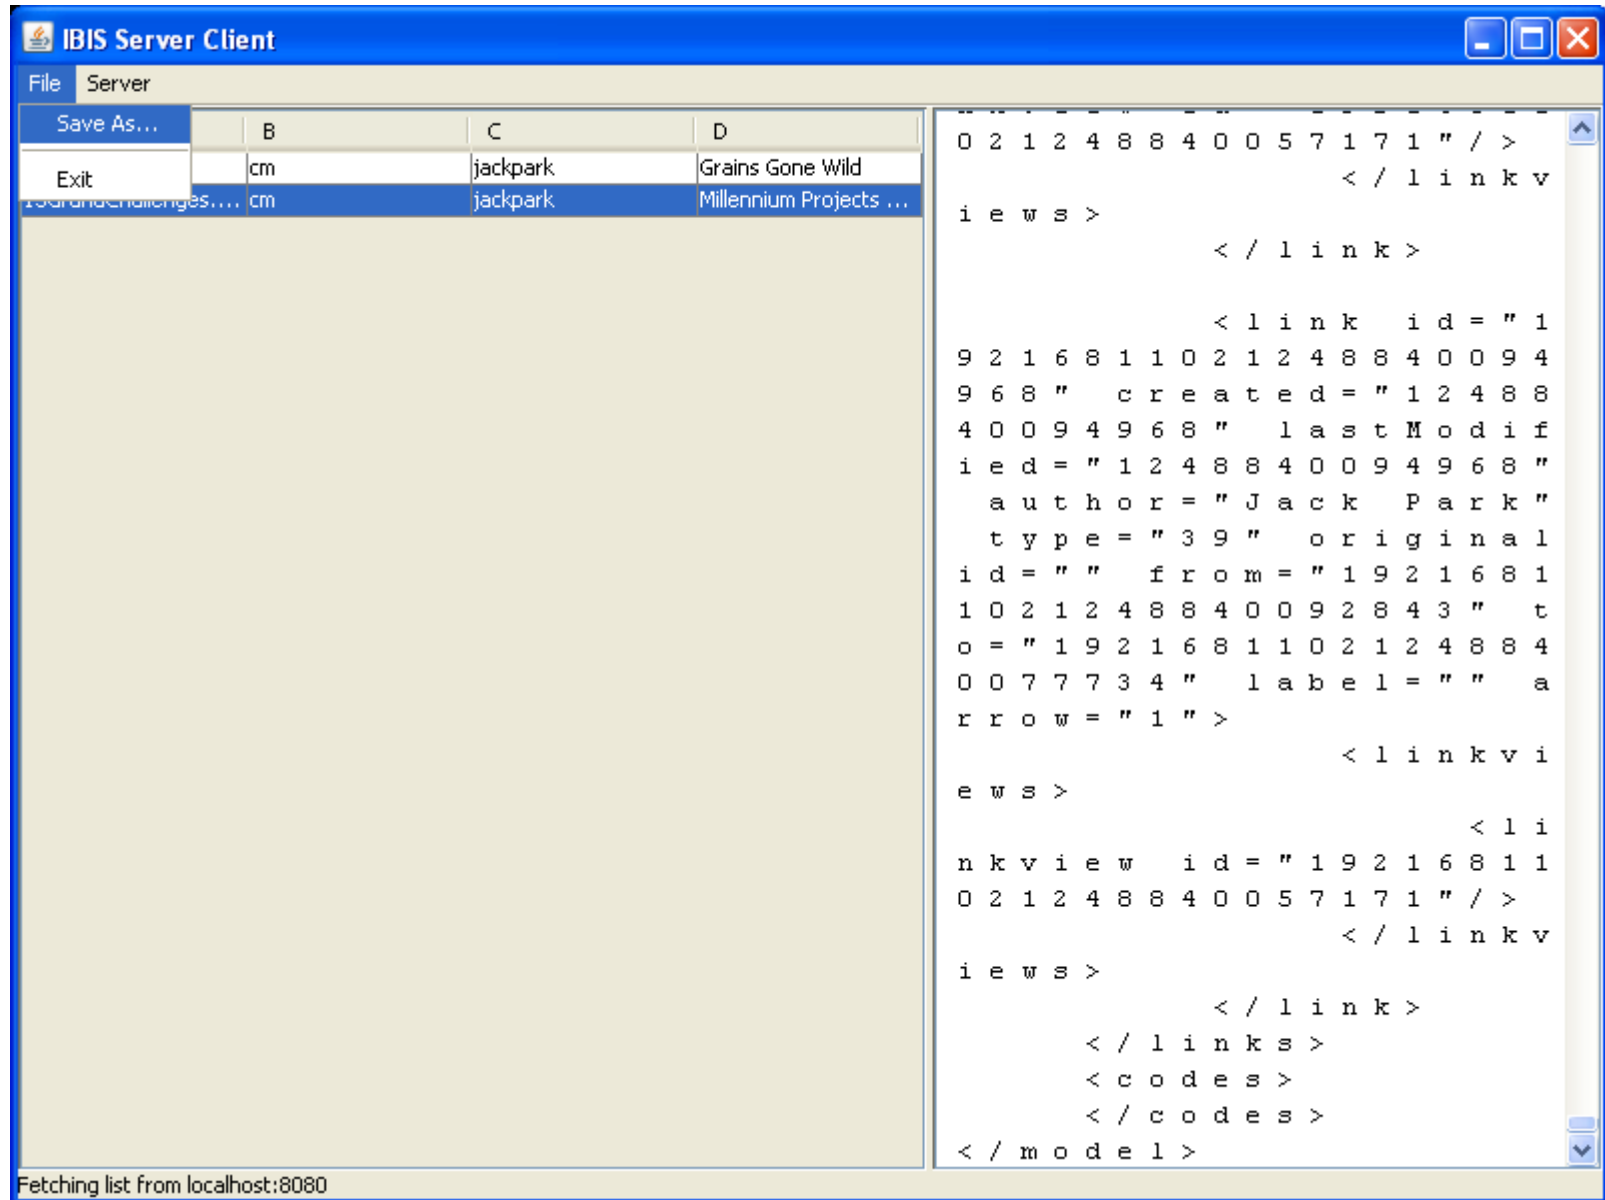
IBIS Server Client

File Server

Save As...

Exit

| | B | C | D |
|---|---|---|---|
| | cm | jackpark | Grains Gone Wild |
| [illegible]GrandChallenges.... | cm | jackpark | Millennium Projects ... |

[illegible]
02124884005717 1"/>
</linkviews>
</link>

<link id="192168110212488400949 68" created="12488400949 68" lastModified="124884009496 8" author="Jack Park" type="39" original id="" from="19216811021248840092843" to="1921681102124884007773 4" label="" arrow="1">
<linkviews>
<linkview id="1921681102124884005717 1"/>
</linkviews>
</link>
</links>
<codes>
</codes>
</model>

Fetching list from localhost:8080